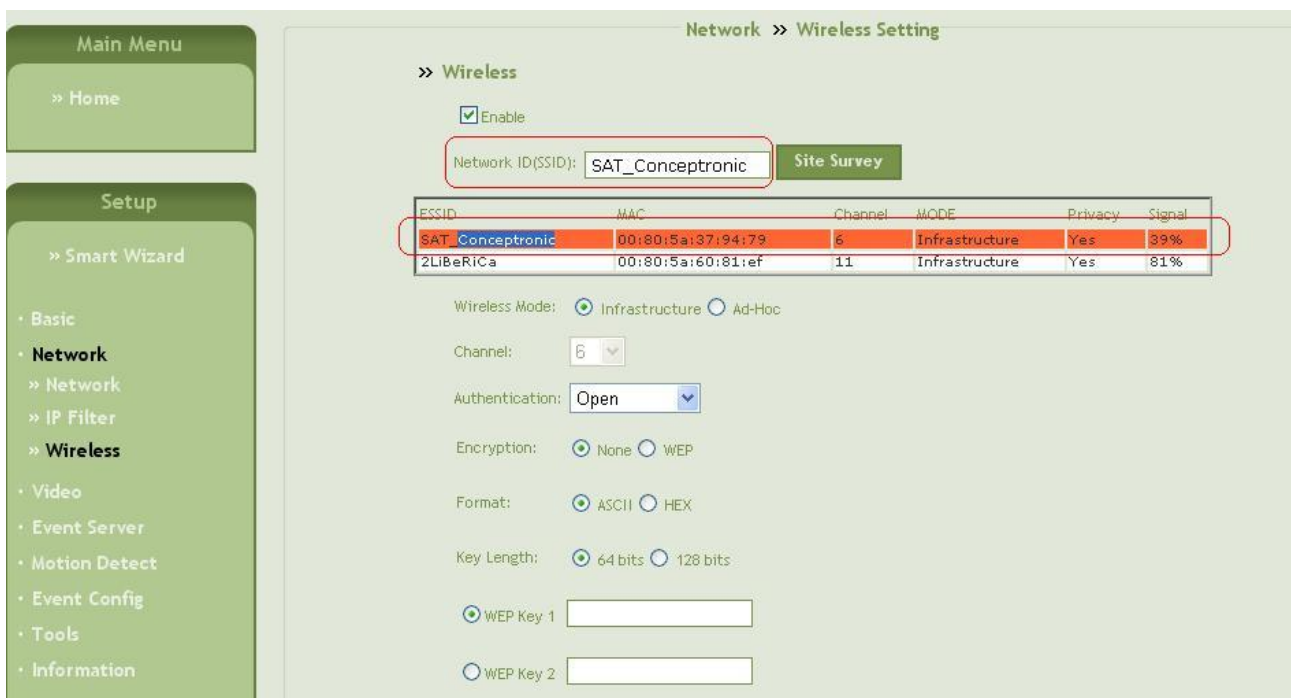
Main Menu

» Home

Setup

» Smart Wizard

· Basic
· Network
» Network
» IP Filter
» Wireless
· Video
· Event Server
· Motion Detect
· Event Config
· Tools
· Information

Network » Wireless Setting

» Wireless

Enable

Network ID(SSID): SAT_Conceptronic Site Survey

| ESSID | MAC | Channel | MODE | Privacy | Signal |
|---|---|---|---|---|---|
| SAT_Conceptronic | 00:80:5a:37:94:79 | 6 | Infrastructure | Yes | 39% |
| 2LiBeRiCa | 00:80:5a:60:81:ef | 11 | Infrastructure | Yes | 81% |

Wireless Mode: Infrastructure Ad-Hoc

Channel: 6

Authentication: Open

Encryption: None WEP

Format: ASCII HEX

Key Length: 64 bits 128 bits

WEP Key 1

WEP Key 2